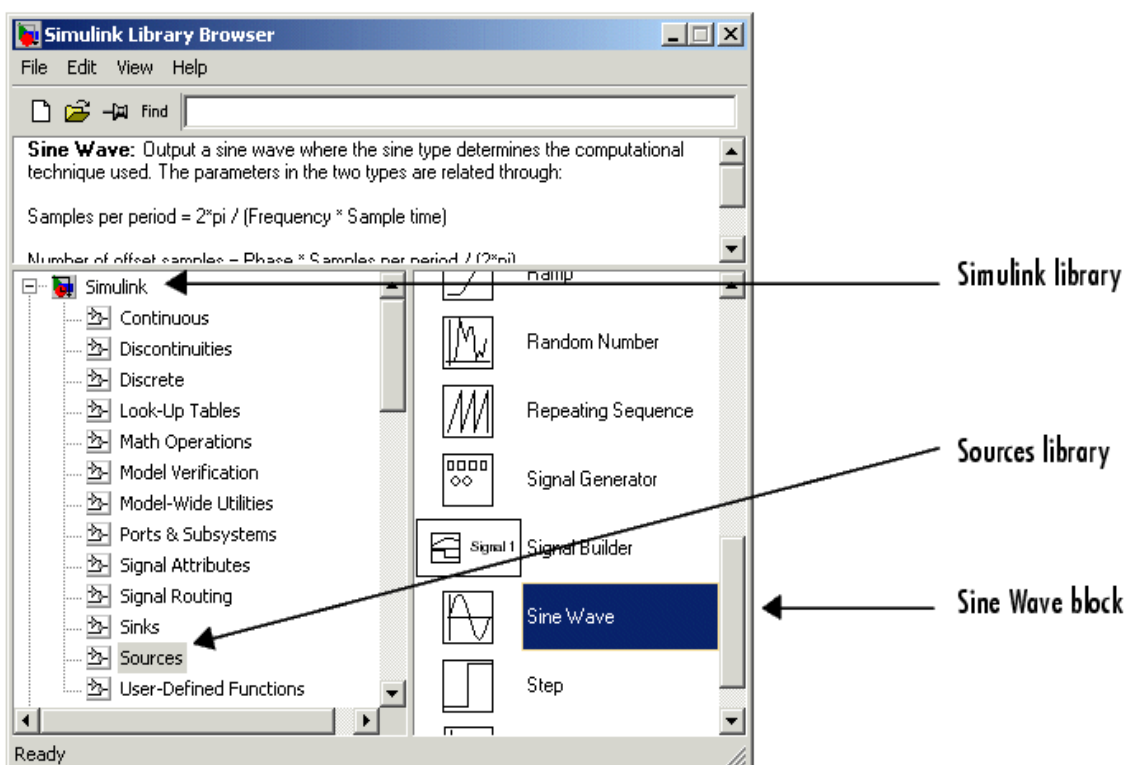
Simulink Library Browser

File Edit View Help

Find

**Sine Wave:** Output a sine wave where the sine type determines the computational technique used. The parameters in the two types are related through:

Samples per period = 2*pi / (Frequency * Sample time)

Number of offset samples = Phase * Samples per period / (2*pi)

Simulink
Continuous
Discontinuities
Discrete
Look-Up Tables
Math Operations
Model Verification
Model-Wide Utilities
Ports & Subsystems
Signal Attributes
Signal Routing
Sinks
Sources
User-Defined Functions

Ramp
Random Number
Repeating Sequence
Signal Generator
Signal 1
Signal Builder
Sine Wave
Step

Ready

Simulink library

Sources library

Sine Wave block